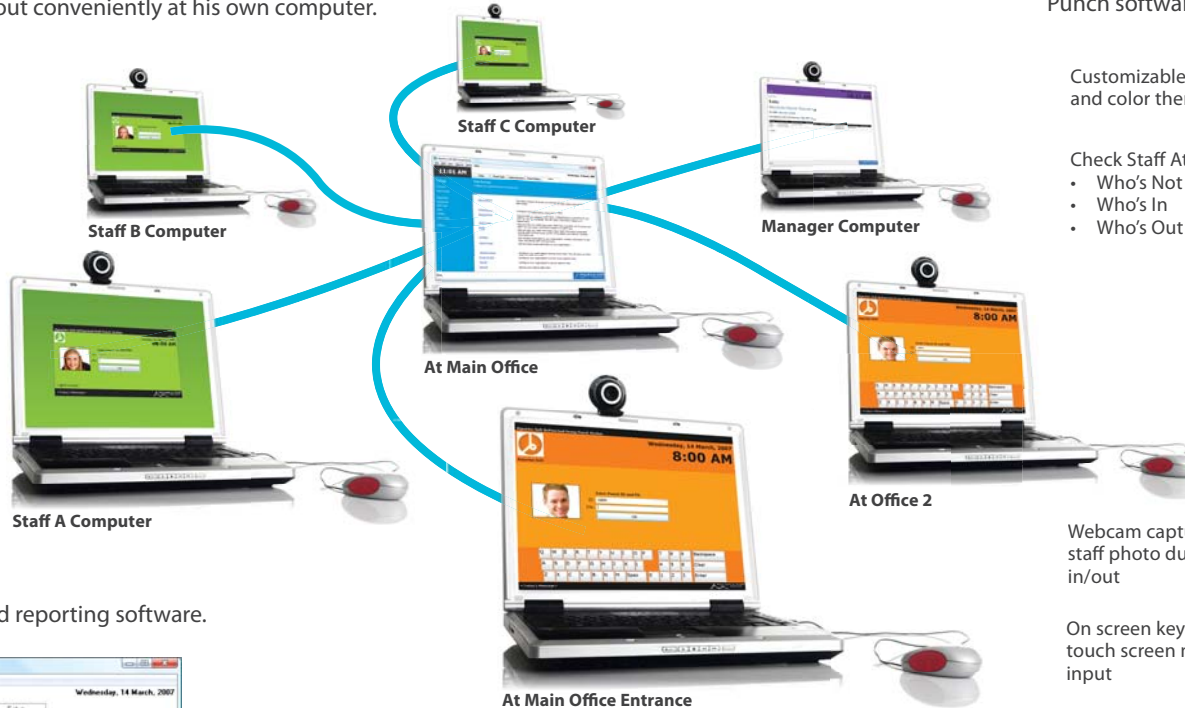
out conveniently at his own computer.

Punch softwa

Staff C Computer

Customizable and color the

Staff B Computer

Manager Computer

Check Staff A
• Who's Not
• Who's In
• Who's Out

11:01 AM

At Main Office

Wednesday, 14 March, 2007
8:00 AM

Wednesday, 14 March, 2007
8:00 AM

At Office 2

Staff A Computer

Webcam capt staff photo du in/out

d reporting software.

On screen key touch screen r input

Wednesday, 14 March, 2007

At Main Office Entrance